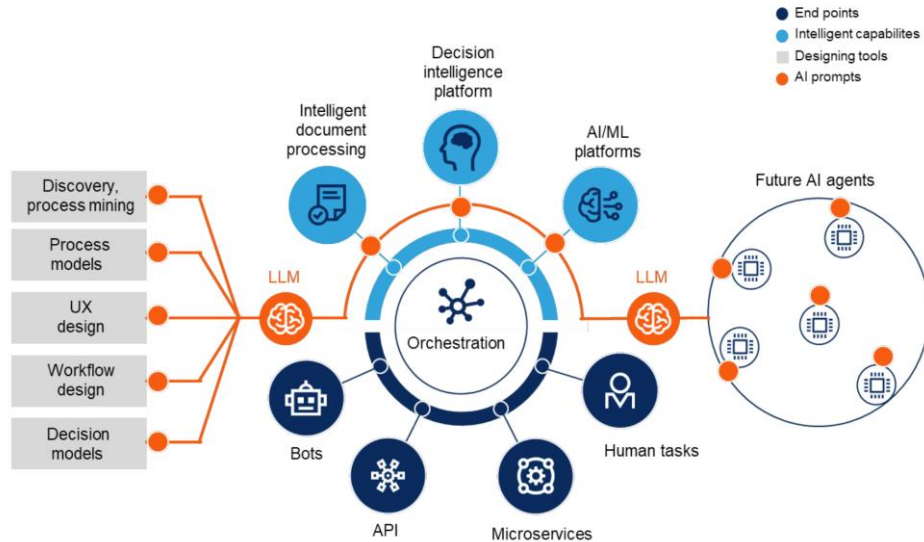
End points
Intelligent capabilites
Designing tools
AI prompts

Decision intelligence platform

Intelligent document processing

AI/ML platforms

Future AI agents

Discovery, process mining

Process models

UX design

Workflow design

Decision models

LLM

LLM

Orchestration

Bots

API

Microservices

Human tasks